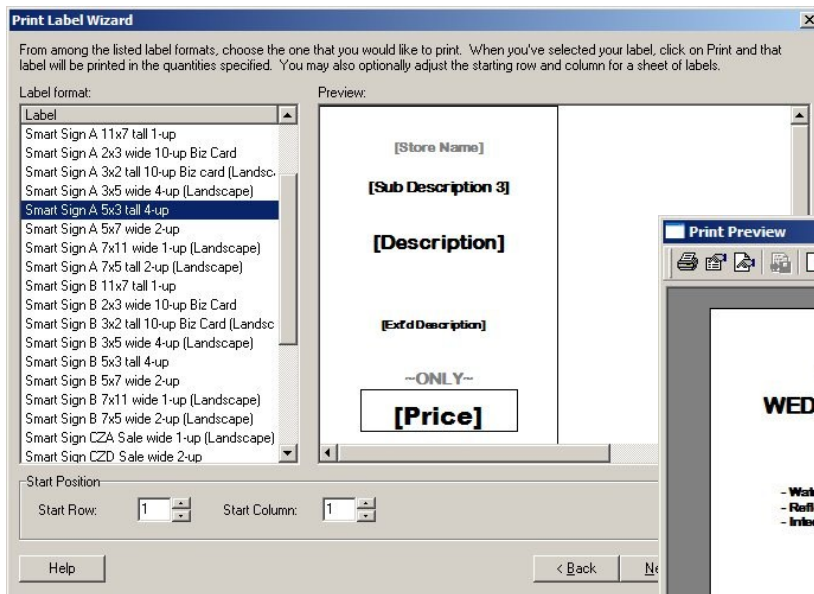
Print Label Wizard

From among the listed label formats, choose the one that you would like to print. When you've selected your label, click on Print and that label will be printed in the quantities specified. You may also optionally adjust the starting row and column for a sheet of labels.

Label format:

Label
Smart Sign A 11x7 tall 1-up
Smart Sign A 2x3 wide 10-up Biz Card
Smart Sign A 3x2 tall 10-up Biz card (Landsc
Smart Sign A 3x5 wide 4-up (Landscape)
Smart Sign A 5x3 tall 4-up
Smart Sign A 5x7 wide 2-up
Smart Sign A 7x11 wide 1-up (Landscape)
Smart Sign A 7x5 tall 2-up (Landscape)
Smart Sign B 11x7 tall 1-up
Smart Sign B 2x3 wide 10-up Biz Card
Smart Sign B 3x2 tall 10-up Biz Card (Landsc
Smart Sign B 3x5 wide 4-up (Landscape)
Smart Sign B 5x3 tall 4-up
Smart Sign B 5x7 wide 2-up
Smart Sign B 7x11 wide 1-up (Landscape)
Smart Sign B 7x5 wide 2-up (Landscape)
Smart Sign CZA Sale wide 1-up (Landscape)
Smart Sign CZD Sale wide 2-up

Preview:

[Store Name]
[Sub Description 3]
[Description]
[Ext'd Description]
~ONLY~
[Price]

Print Preview

WED

- Wat
- Refl
- Inte

Start Position
Start Row: 1
Start Column: 1

Help
< Back
Ne